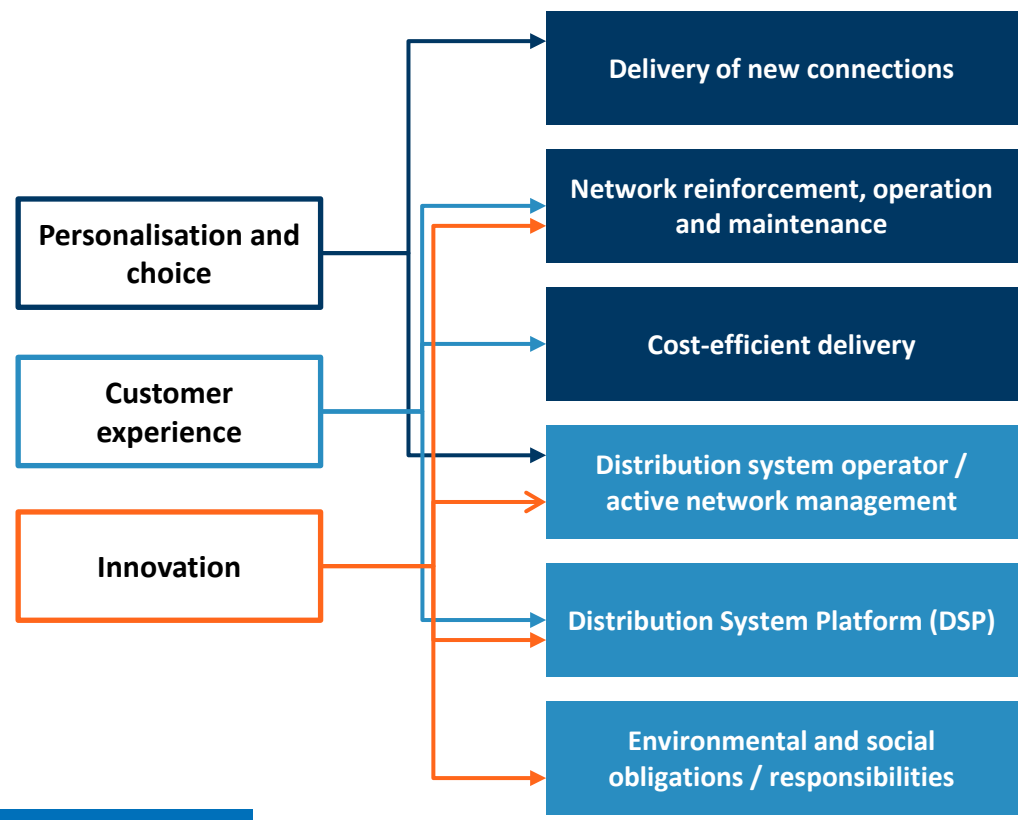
Personalisation and choice

Customer experience

Innovation

Delivery of new connections

Network reinforcement, operation and maintenance

Cost-efficient delivery

Distribution system operator / active network management

Distribution System Platform (DSP)

Environmental and social obligations / responsibilities